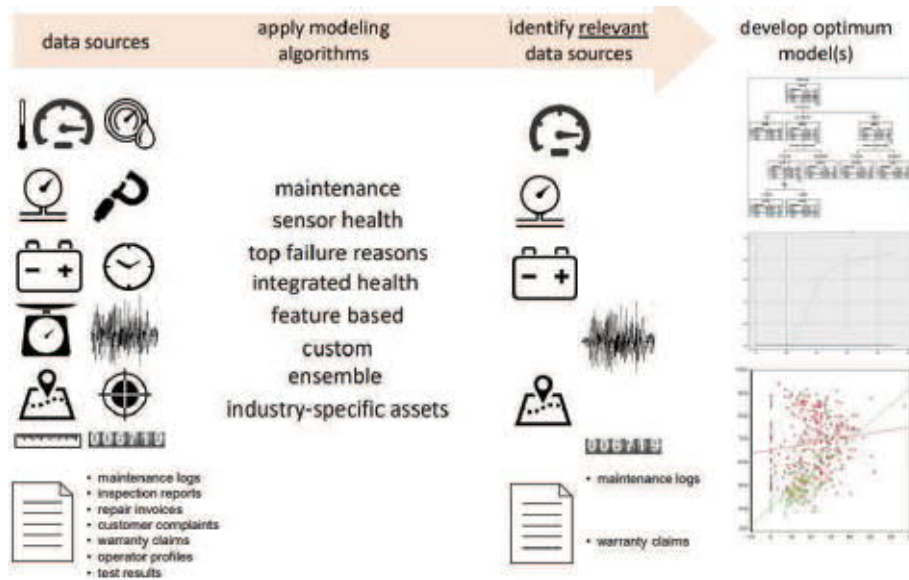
data sources

apply modeling algorithms

identify relevant data sources

develop optimum model(s)

000710

- maintenance logs
- inspection reports
- repair invoices
- customer complaints
- warranty claims
- operator profiles
- test results

maintenance
sensor health
top failure reasons
integrated health
feature based
custom
ensemble
industry-specific assets

000710

- maintenance logs
- warranty claims